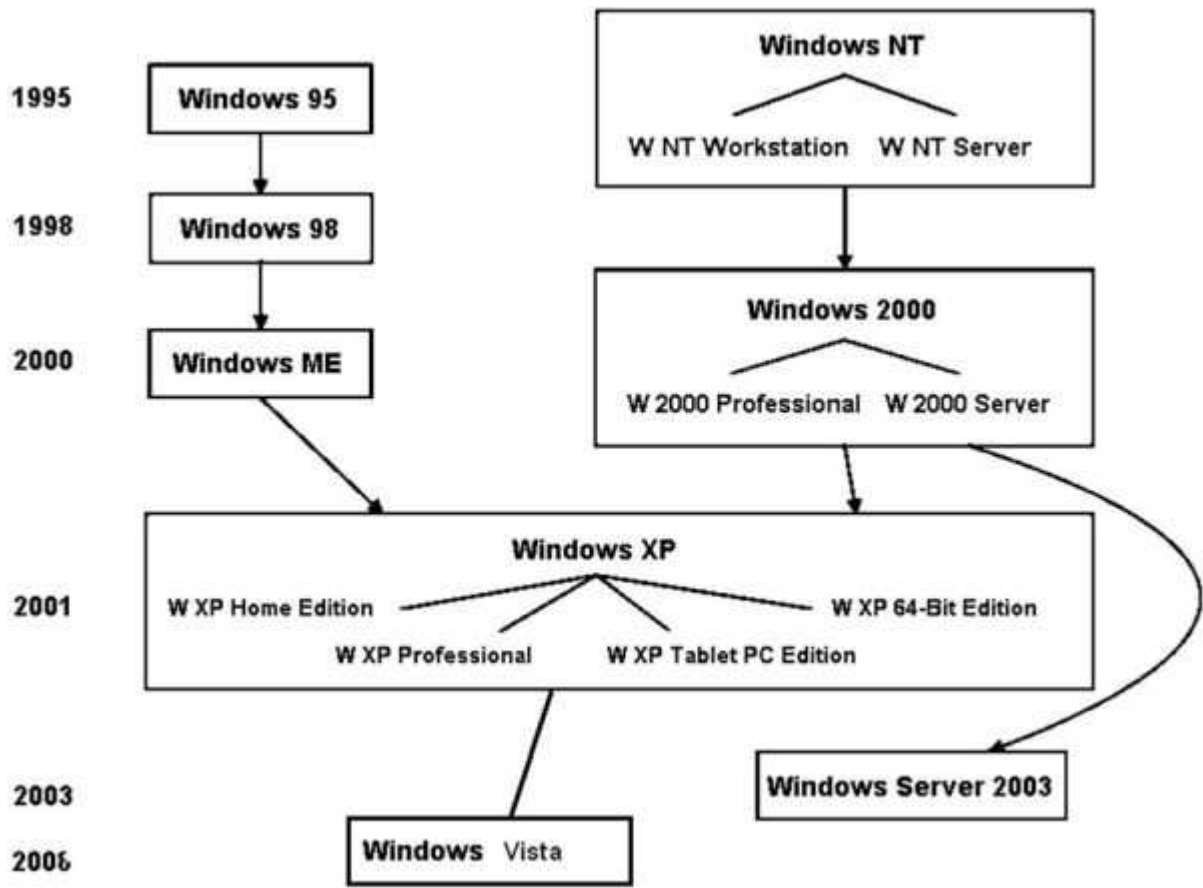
1995
Windows 95

1998
Windows 98

2000
Windows ME

Windows NT
W NT Workstation
W NT Server

Windows 2000
W 2000 Professional
W 2000 Server

Windows XP
2001
W XP Home Edition
W XP 64-Bit Edition
W XP Professional
W XP Tablet PC Edition

2003
Windows Server 2003

2006
Windows Vista